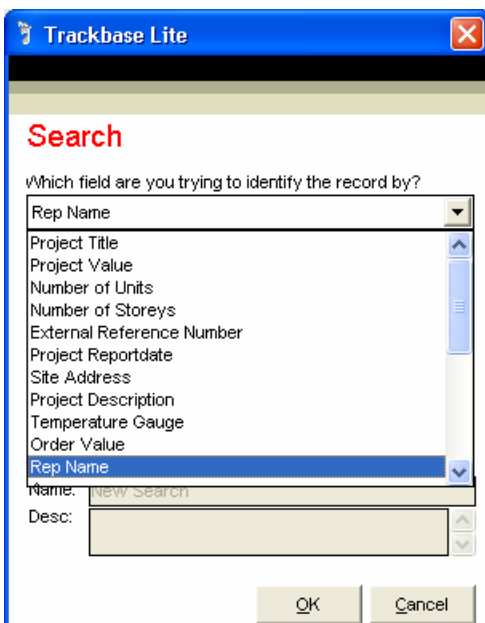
Trackbase Lite

Search

Which field are you trying to identify the record by?

Rep Name

Project Title
Project Value
Number of Units
Number of Storeys
External Reference Number
Project Reportdate
Site Address
Project Description
Temperature Gauge
Order Value
Rep Name

Name: New Search

Desc:

OK Cancel